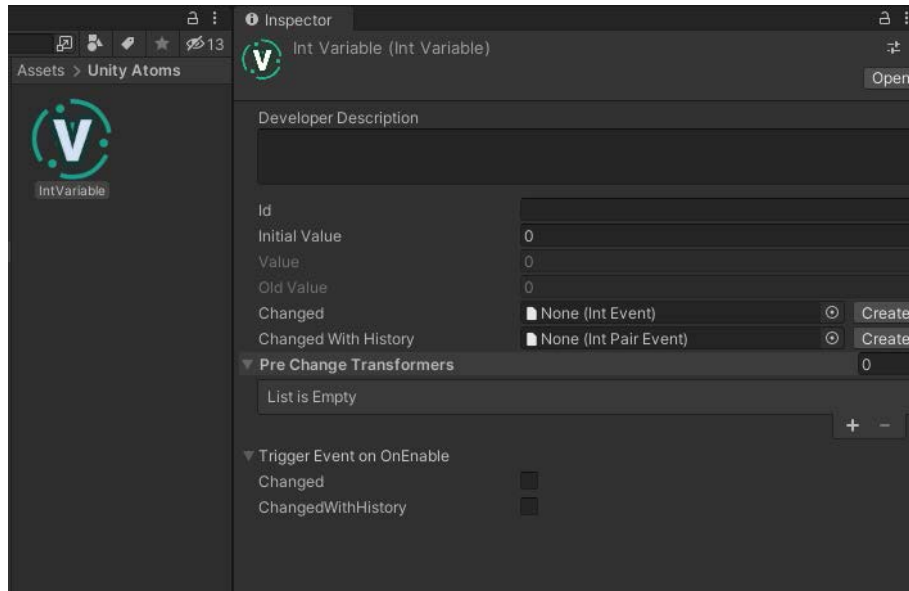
13
Assets > Unity Atoms
V
IntVariable

Inspector
V
Int Variable (Int Variable)
Open

Developer Description

Id
Initial Value 0
Value 0
Old Value 0
Changed None (Int Event) Create
Changed With History None (Int Pair Event) Create
Pre Change Transformers 0
List is Empty
+ −

Trigger Event on OnEnable
Changed
ChangedWithHistory